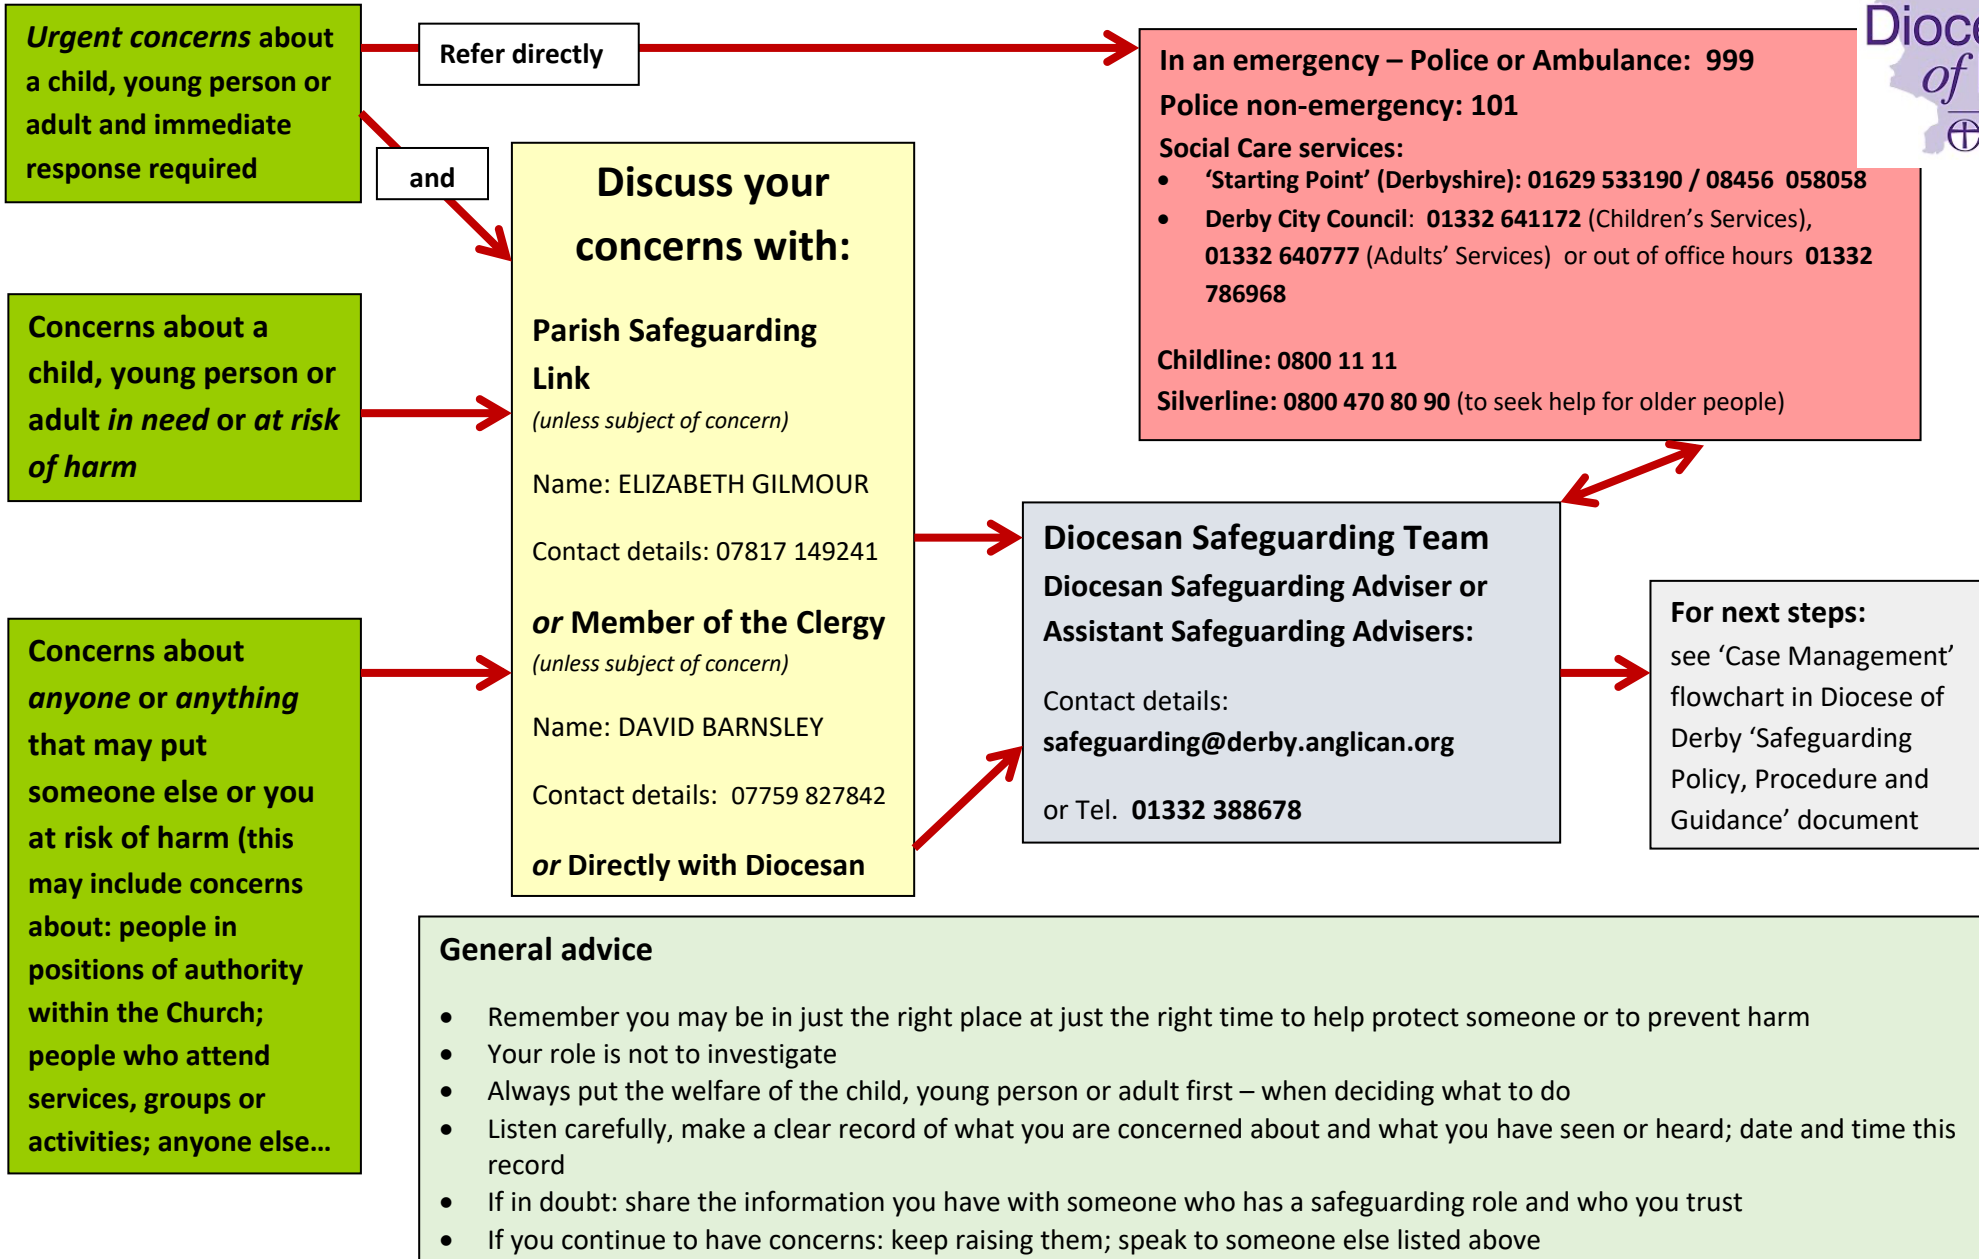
*Urgent concerns* about a child, young person or adult and immediate response required

Refer directly

and

In an emergency – Police or Ambulance: 999
Police non-emergency: 101
Social Care services:
- 'Starting Point' (Derbyshire): 01629 533190 / 08456 058058
- Derby City Council: 01332 641172 (Children's Services), 01332 640777 (Adults' Services) or out of office hours 01332 786968

Childline: 0800 11 11
Silverline: 0800 470 80 90 (to seek help for older people)

Dioc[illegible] of

Discuss your concerns with:

Parish Safeguarding Link
*(unless subject of concern)*

Name: ELIZABETH GILMOUR

Contact details: 07817 149241

*or* Member of the Clergy
*(unless subject of concern)*

Name: DAVID BARNSLEY

Contact details: 07759 827842

*or* Directly with Diocesan

Concerns about a child, young person or adult *in need* or *at risk of harm*

Concerns about *anyone* or *anything* that may put someone else or you at risk of harm (this may include concerns about: people in positions of authority within the Church; people who attend services, groups or activities; anyone else…

Diocesan Safeguarding Team
Diocesan Safeguarding Adviser or Assistant Safeguarding Advisers:

Contact details:
safeguarding@derby.anglican.org

or Tel. 01332 388678

For next steps:
see 'Case Management' flowchart in Diocese of Derby 'Safeguarding Policy, Procedure and Guidance' document

General advice

- Remember you may be in just the right place at just the right time to help protect someone or to prevent harm
- Your role is not to investigate
- Always put the welfare of the child, young person or adult first – when deciding what to do
- Listen carefully, make a clear record of what you are concerned about and what you have seen or heard; date and time this record
- If in doubt: share the information you have with someone who has a safeguarding role and who you trust
- If you continue to have concerns: keep raising them; speak to someone else listed above